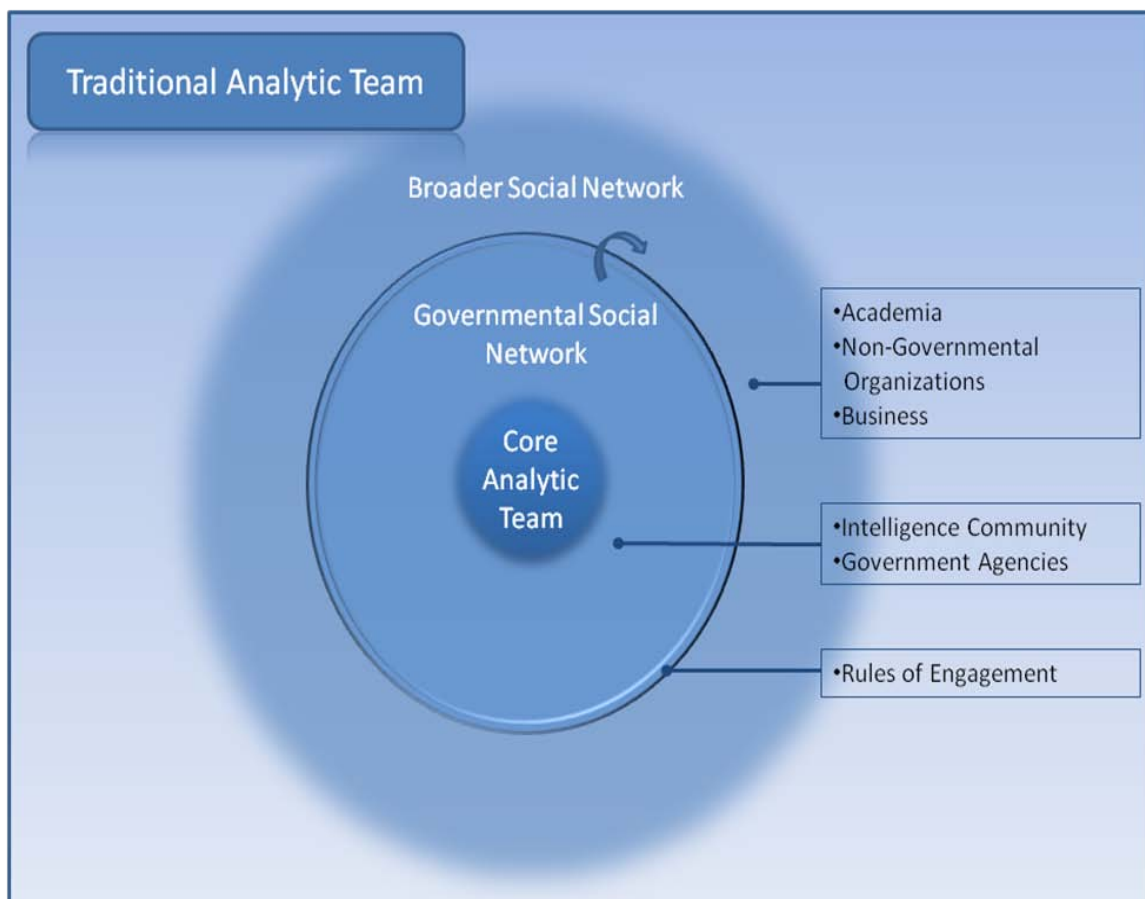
Traditional Analytic Team

Broader Social Network

Governmental Social Network

Core Analytic Team

•Academia
•Non-Governmental Organizations
•Business

•Intelligence Community
•Government Agencies

•Rules of Engagement